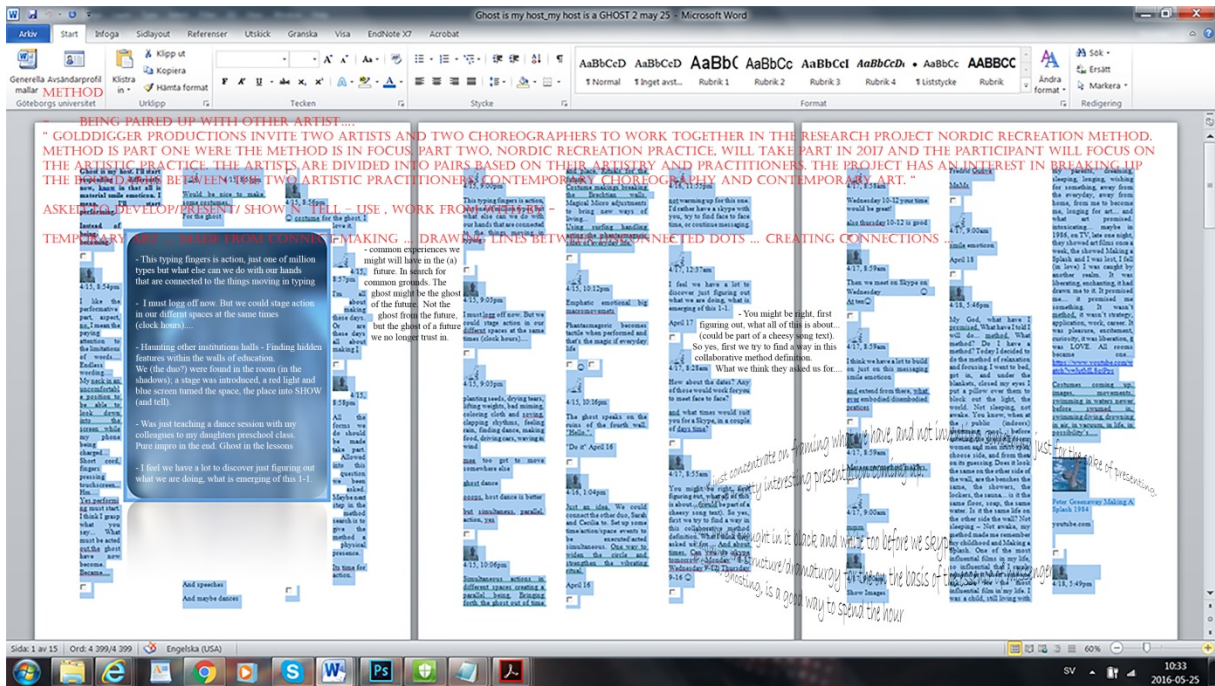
Ghost is my host_my host is a GHOST 2 may 25 - Microsoft Word

Arkiv Start Infoga Sidlayout Referenser Utskick Granska Visa EndNote X7 Acrobat

Generella mallar Avsändarprofil Göteborgs universitet Klistra in Klipp ut Kopiera Hämta format Urklipp Tecken Stycke AaBbCcD ¶ Normal AaBbCcD ¶ Inget avst... AaBbC Rubrik 1 AaBbCc Rubrik 2 AaBbCcI Rubrik 3 AaBbCcD Rubrik 4 AaBbCc ¶ Liststycke AABBCC Rubrik Ändra format Format Sök Ersätt Markera Redigering

METHOD

– BEING PAIRED UP WITH OTHER ARTIST....

" GOLDDIGGER PRODUCTIONS INVITE TWO ARTISTS AND TWO CHOREOGRAPHERS TO WORK TOGETHER IN THE RESEARCH PROJECT NORDIC RECREATION METHOD. METHOD IS PART ONE WERE THE METHOD IS IN FOCUS, PART TWO, NORDIC RECREATION PRACTICE, WILL TAKE PART IN 2017 AND THE PARTICIPANT WILL FOCUS ON THE ARTISTIC PRACTICE. THE ARTISTS ARE DIVIDED INTO PAIRS BASED ON THEIR ARTISTRY AND PRACTITIONERS. THE PROJECT HAS AN INTEREST IN BREAKING UP THE BOUNDARIES BETWEEN THE TWO ARTISTIC PRACTITIONERS; CONTEMPORARY CHOREOGRAPHY AND CONTEMPORARY ART. "

ASKED TO DEVELOP/PRESENT/ SHOW 'N' TELL – USE , WORK FROM ....

TEMPORARY ART ... MADE FROM CONNECTMAKING ... DRAWING LINES BETWEEN UNCONNECTED DOTS ... CREATING CONNECTIONS ...

- This typing fingers is action, just one of million types but what else can we do with our hands that are connected to the things moving in typing

- I must logg off now. But we could stage action in our different spaces at the same times (clock hours)....

- Haunting other institutions halls - Finding hidden features within the walls of education. We (the duo?) were found in the room (in the shadows); a stage was introduced, a red light and blue screen turned the space, the place into SHOW (and tell).

- Was just teaching a dance session with my colleagues to my daughters preschool class. Pure impro in the end. Ghost in the lessons

- I feel we have a lot to discover just figuring out what we are doing, what is emerging of this 1-1.

- common experiences we might will have in the (a) future. In search for common grounds. The ghost might be the ghost of the future. Not the ghost from the future, but the ghost of a future we no longer trust in.

- You might be right, first figuring out, what all of this is about... (could be part of a cheesy song text). So yes, first we try to find a way in this collaborative method definition. What we think they asked us for....

just concentrate on framing what we have, and not inventing more just for the sake of presenting, pretty interesting presentations coming up.

thought in it black and white too before we skype structure/dramaturgy or on the basis of the language ghosting, is a good way to spend the hour

And speeches
And maybe dances

Sida: 1 av 15 Ord: 4 399/4 399 Engelska (USA) 60% SV 10:33 2016-05-25